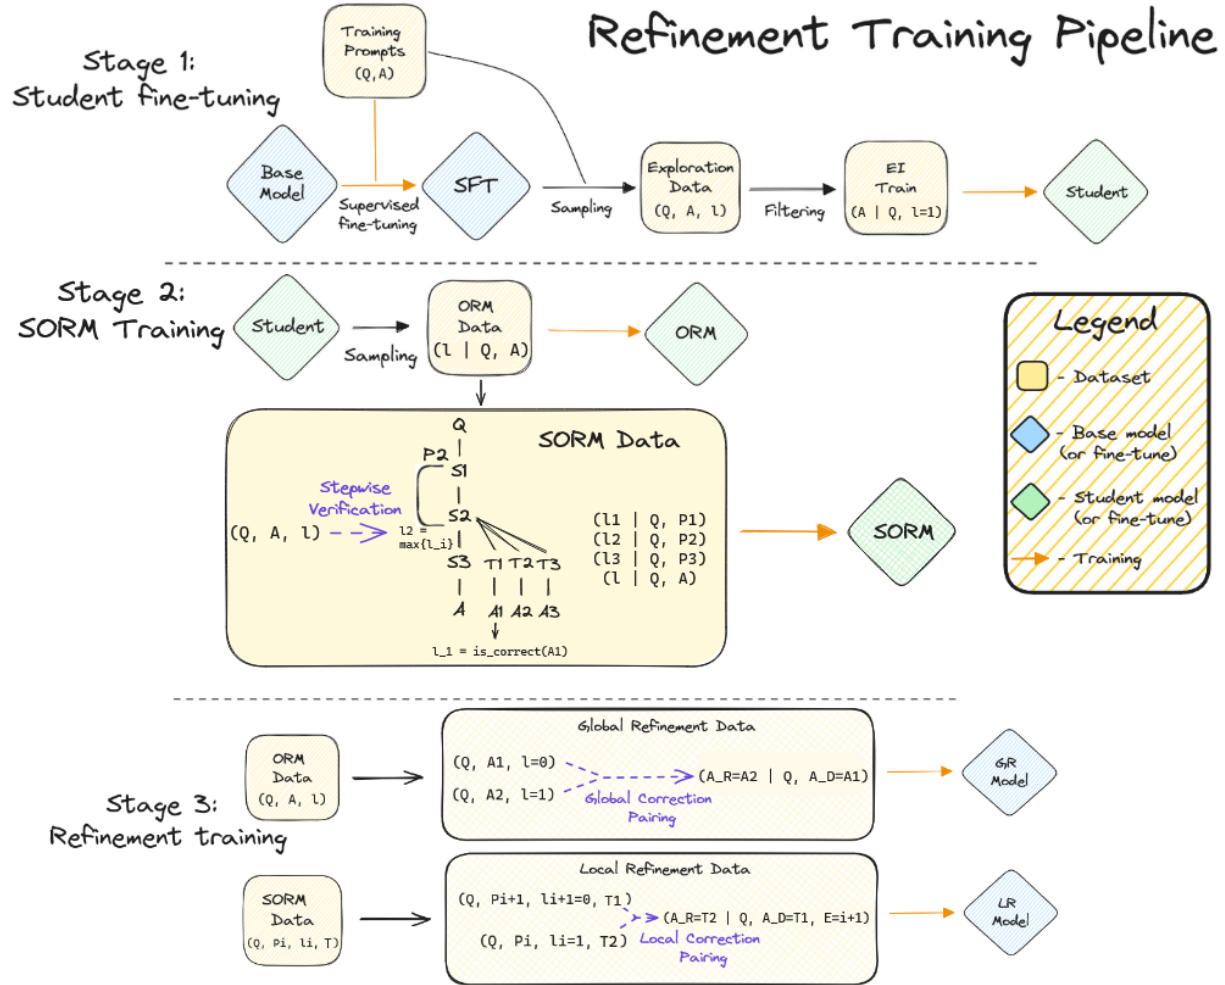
Refinement Training Pipeline

Stage 1:
Student fine-tuning

Training Prompts (Q, A)

Base Model

Supervised fine-tuning

SFT

Sampling

Exploration Data (Q, A, l)

Filtering

EI Train (A | Q, l=1)

Student

Stage 2:
SORM Training

Student

Sampling

ORM Data (l | Q, A)

ORM

Legend

- Dataset

- Base model (or fine-tune)

- Student model (or fine-tune)

- Training

SORM Data

Q
P2
S1
Stepwise Verification
(Q, A, l)
l2 = max{l_i}
S2
S3 T1 T2 T3
A A1 A2 A3
l_1 = is_correct(A1)

(l1 | Q, P1)
(l2 | Q, P2)
(l3 | Q, P3)
(l | Q, A)

SORM

Stage 3:
Refinement training

ORM Data (Q, A, l)

Global Refinement Data

(Q, A1, l=0)
(Q, A2, l=1)
Global Correction Pairing
(A_R=A2 | Q, A_D=A1)

GR Model

SORM Data (Q, Pi, li, T)

Local Refinement Data

(Q, Pi+1, li+1=0, T1)
(Q, Pi, li=1, T2)
Local Correction Pairing
(A_R=T2 | Q, A_D=T1, E=i+1)

LR Model